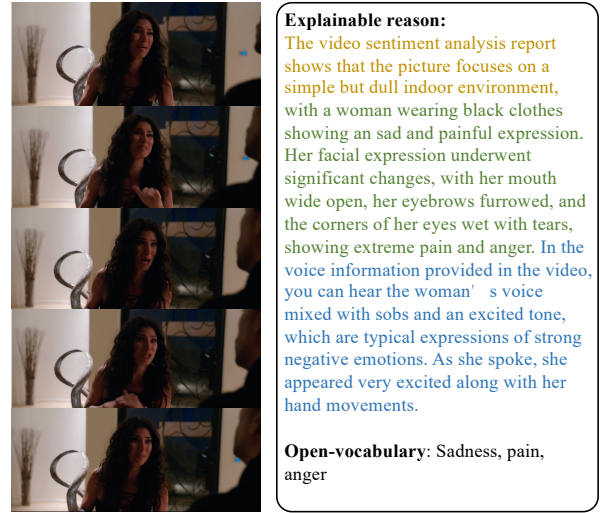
**Explainable reason:**
The video sentiment analysis report shows that the picture focuses on a simple but dull indoor environment, with a woman wearing black clothes showing an sad and painful expression. Her facial expression underwent significant changes, with her mouth wide open, her eyebrows furrowed, and the corners of her eyes wet with tears, showing extreme pain and anger. In the voice information provided in the video, you can hear the woman' s voice mixed with sobs and an excited tone, which are typical expressions of strong negative emotions. As she spoke, she appeared very excited along with her hand movements.

**Open-vocabulary**: Sadness, pain, anger